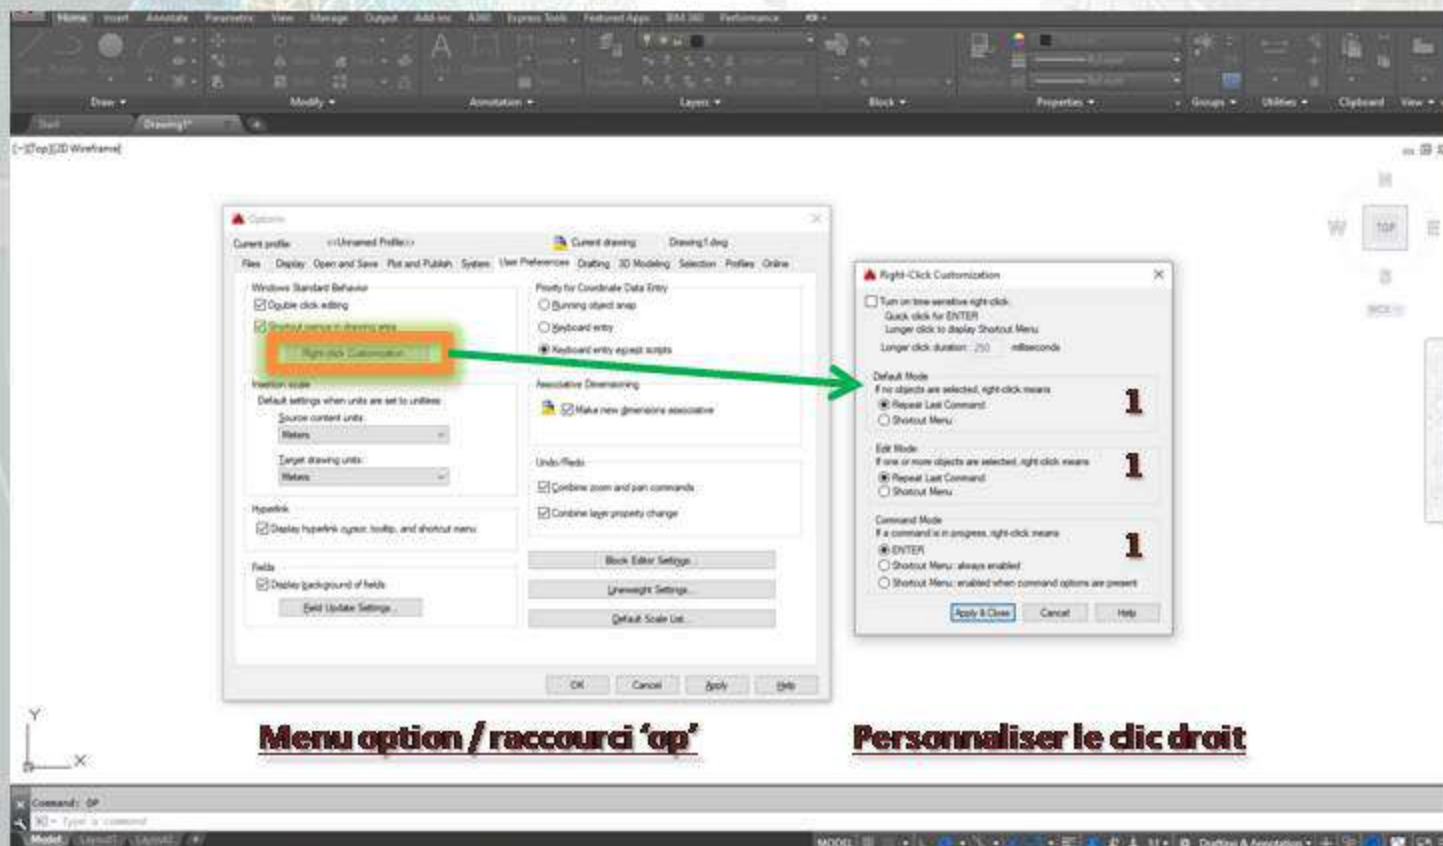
Home Insert Annotate Parametric View Manage Output Add-ins A360 Express Tools Featured Apps BIM 360 Performance

Draw Modify Annotation Layers Block Properties Groups Utilities Clipboard View

Start Drawing1*

[-][Top][2D Wireframe]

Options

Current profile: <<Unnamed Profile>> Current drawing: Drawing1.dwg

Files Display Open and Save Plot and Publish System User Preferences Drafting 3D Modeling Selection Profiles Online

Windows Standard Behavior
Double click editing
Shortcut menus in drawing area
Right-click Customization...

Insertion scale
Default settings when units are set to unitless:
Source content units:
Meters
Target drawing units:
Meters

Hyperlink
Display hyperlink cursor, tooltip, and shortcut menu

Fields
Display background of fields
Field Update Settings...

Priority for Coordinate Data Entry
Running object snap
Keyboard entry
Keyboard entry except scripts

Associative Dimensioning
Make new dimensions associative

Undo/Redo
Combine zoom and pan commands
Combine layer property change

Block Editor Settings...
Lineweight Settings...
Default Scale List...

OK Cancel Apply Help

Right-Click Customization

Turn on time-sensitive right-click:
Quick click for ENTER
Longer click to display Shortcut Menu
Longer click duration: 250 milliseconds

Default Mode
If no objects are selected, right-click means
Repeat Last Command
Shortcut Menu
1

Edit Mode
If one or more objects are selected, right-click means
Repeat Last Command
Shortcut Menu
1

Command Mode
If a command is in progress, right-click means
ENTER
Shortcut Menu: always enabled
Shortcut Menu: enabled when command options are present
1

Apply & Close Cancel Help

W TOP

Menu option / raccourci 'op'

Personnaliser le clic droit

Command: OP
Type a command

Model Layout1 Layout2

MODEL